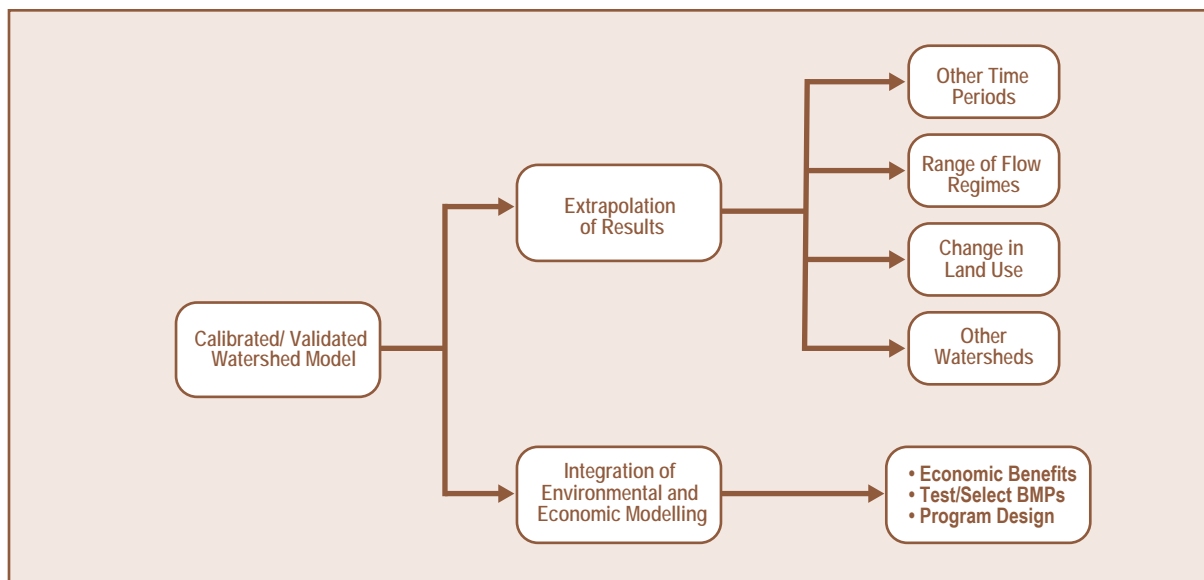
Calibrated/ Validated Watershed Model

Extrapolation of Results

Other Time Periods

Range of Flow Regimes

Change in Land Use

Other Watersheds

Integration of Environmental and Economic Modelling

• Economic Benefits
• Test/Select BMPs
• Program Design